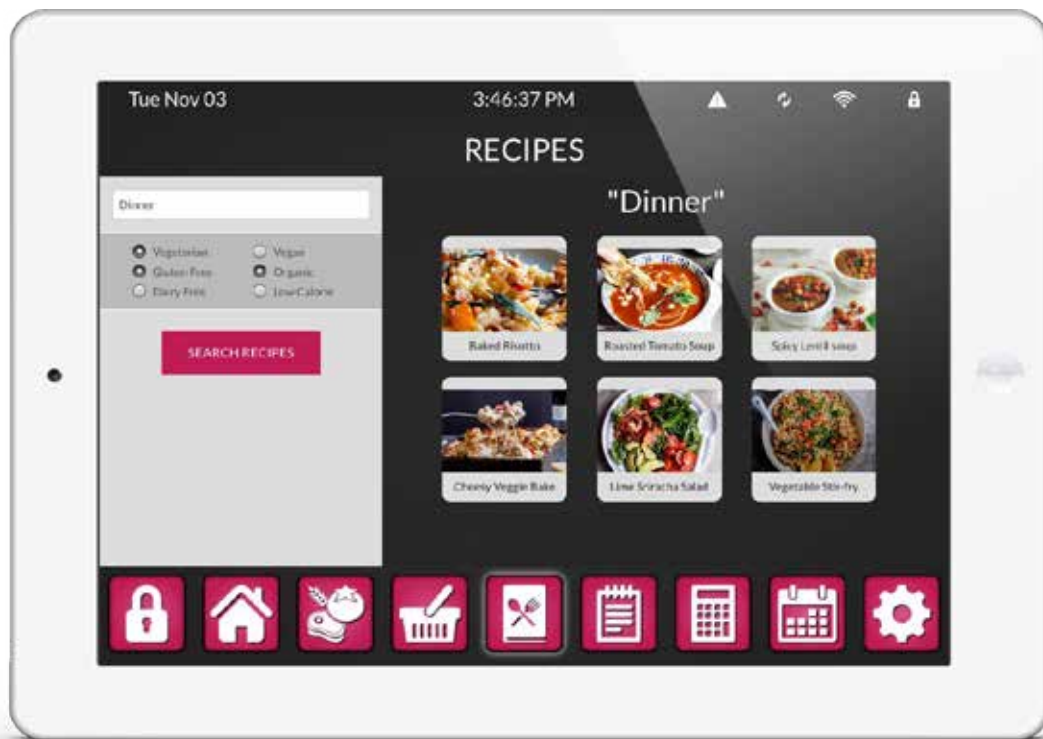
Tue Nov 03

3:46:37 PM

RECIPES

Dinner

Vegetarian
Vegan
Gluten Free
Organic
Dairy Free
Low Calorie

SEARCH RECIPES

"Dinner"

Baked Risotto

Roasted Tomato Soup

Spicy Lentil soup

Cheesy Veggie Bake

Lime Sriracha Salad

Vegetable Stir-fry